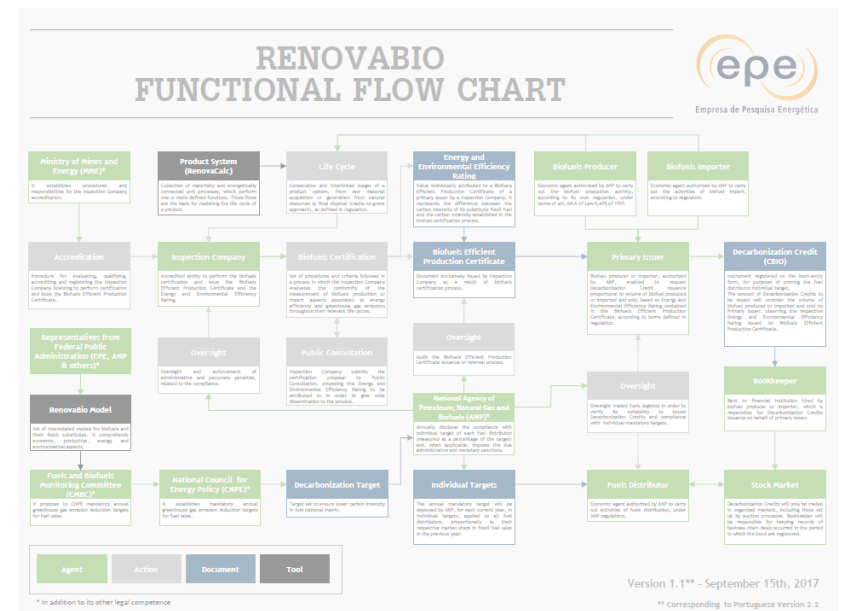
RENOVABIO
FUNCTIONAL FLOW CHART

epe
Empresa de Pesquisa Energética

Ministry of Mines and Energy (MME)*
It establishes procedures and responsibilities for the Inspection Company accreditation.

Product System (RenovaCalc)
Collection of materially and energetically connected unit processes, which perform one or more defined functions. These flows are the basis for modeling the life cycle of a product.

Life Cycle
Consecutive and interlinked stages of a product system, from raw material acquisition or generation from natural resources to final disposal (cradle-to-grave approach), as defined in regulation.

Energy and Environmental Efficiency Rating
Value individually attributed to a Biofuels Efficient Production Certificate of a primary issuer by a Inspection Company. It represents the difference between the carbon intensity of its substitute fossil fuel and the carbon intensity established in the biofuel certification process.

Biofuels Producer
Economic agent authorized by ANP to carry out the biofuel production activity, according to its own regulation, under terms of art. 68-A of Law 9,478 of 1997.

Biofuels Importer
Economic agent authorized by ANP to carry out the activities of biofuel import, according to regulation.

Accreditation
Procedure for evaluating, qualifying, accrediting and registering the Inspection Company licensing to perform certification and issue the Biofuel Efficient Production Certificates.

Inspection Company
Accredited entity to perform the biofuels certification and issue the Biofuels Efficient Production Certificate and the Energy and Environmental Efficiency Rating.

Biofuels Certification
Set of procedures and criteria followed in a process in which the Inspection Company evaluates the conformity of the measurement of biofuels production or import aspects associated to energy efficiency and greenhouse gas emissions throughout their relevant life cycles.

Biofuels Efficient Production Certificate
Document exclusively issued by Inspection Company as a result of biofuels certification process.

Primary Issuer
Biofuel producer or importer, authorized by ANP, enabled to request Decarbonization Credit issuance proportional to volume of biofuel produced or imported and sold, based on Energy and Environmental Efficiency Rating contained in the Biofuels Efficient Production Certificate, according to terms defined in regulation.

Decarbonization Credit (CBIO)
Instrument registered in the book-entry form, for purposes of proving the fuel distributor individual target.
The amount of Decarbonization Credits to be issued will consider the volume of biofuel produced or imported and sold by Primary Issuer, observing the respective Energy and Environmental Efficiency Rating issued on Biofuels Efficient Production Certificate.

Representatives from Federal Public Administration (EPE, ANP & others)*

Oversight
Oversight and enforcement of administrative and pecuniary penalties, related to the compliance.

Public Consultation
Inspection Company submits the certification proposal to Public Consultation, proposing the Energy and Environmental Efficiency Rating to be attributed to in order to give wide dissemination to the process.

Oversight
Audit the Biofuels Efficient Production Certificate issuance or renewal process.

Oversight
Oversight traded fuels logistics in order to verify its suitability to issued Decarbonization Credits and compliance with individual mandatory targets.

Bookkeeper
Bank or financial institution hired by biofuel producer or importer, which is responsible for Decarbonization Credits issuance on behalf of primary issuer.

RenovaBio Model
Set of interrelated models for biofuels and their fossil substitutes. It comprehends economic, productive, energy and environmental aspects.

National Agency of Petroleum, Natural Gas and Biofuels (ANP)*
Annually discloses the compliance with individual targets of each fuel distributor (measured as a percentage of the target) and, when applicable, imposes the due administrative and monetary sanctions.

Fuels and Biofuels Monitoring Committee (CMBC)*
It proposes to CNPE mandatory annual greenhouse gas emission reduction targets for fuel sales.

National Council for Energy Policy (CNPE)*
It establishes mandatory annual greenhouse gas emission reduction targets for fuel sales.

Decarbonization Target
Target set to ensure lower carbon intensity in fuel national matrix.

Individual Targets
The annual mandatory target will be deployed by ANP, for each current year, in individual targets, applied to all fuel distributors, proportionally to their respective market share in fossil fuel sales in the previous year.

Fuels Distributor
Economic agent authorized by ANP to carry out activities of fuels distribution, under ANP regulations.

Stock Market
Decarbonization Credits will only be traded in organized markets, including those set up by auction processes. Bookkeeper will be responsible for keeping records of business chain deals occurred in the period in which the bond are registered.

Agent
Action
Document
Tool

Version 1.1** - September 15th, 2017

* In addition to its other legal competence
** Corresponding to Portuguese Version 2.2